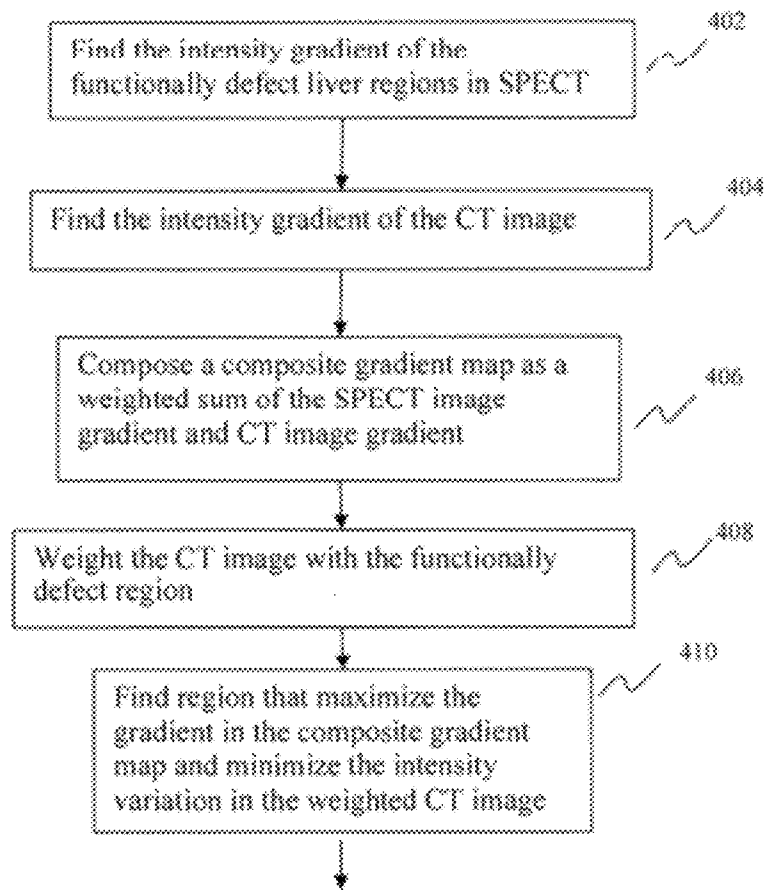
Find the intensity gradient of the functionally defect liver regions in SPECT

402

Find the intensity gradient of the CT image

404

Compose a composite gradient map as a weighted sum of the SPECT image gradient and CT image gradient

406

Weight the CT image with the functionally defect region

408

Find region that maximize the gradient in the composite gradient map and minimize the intensity variation in the weighted CT image

410